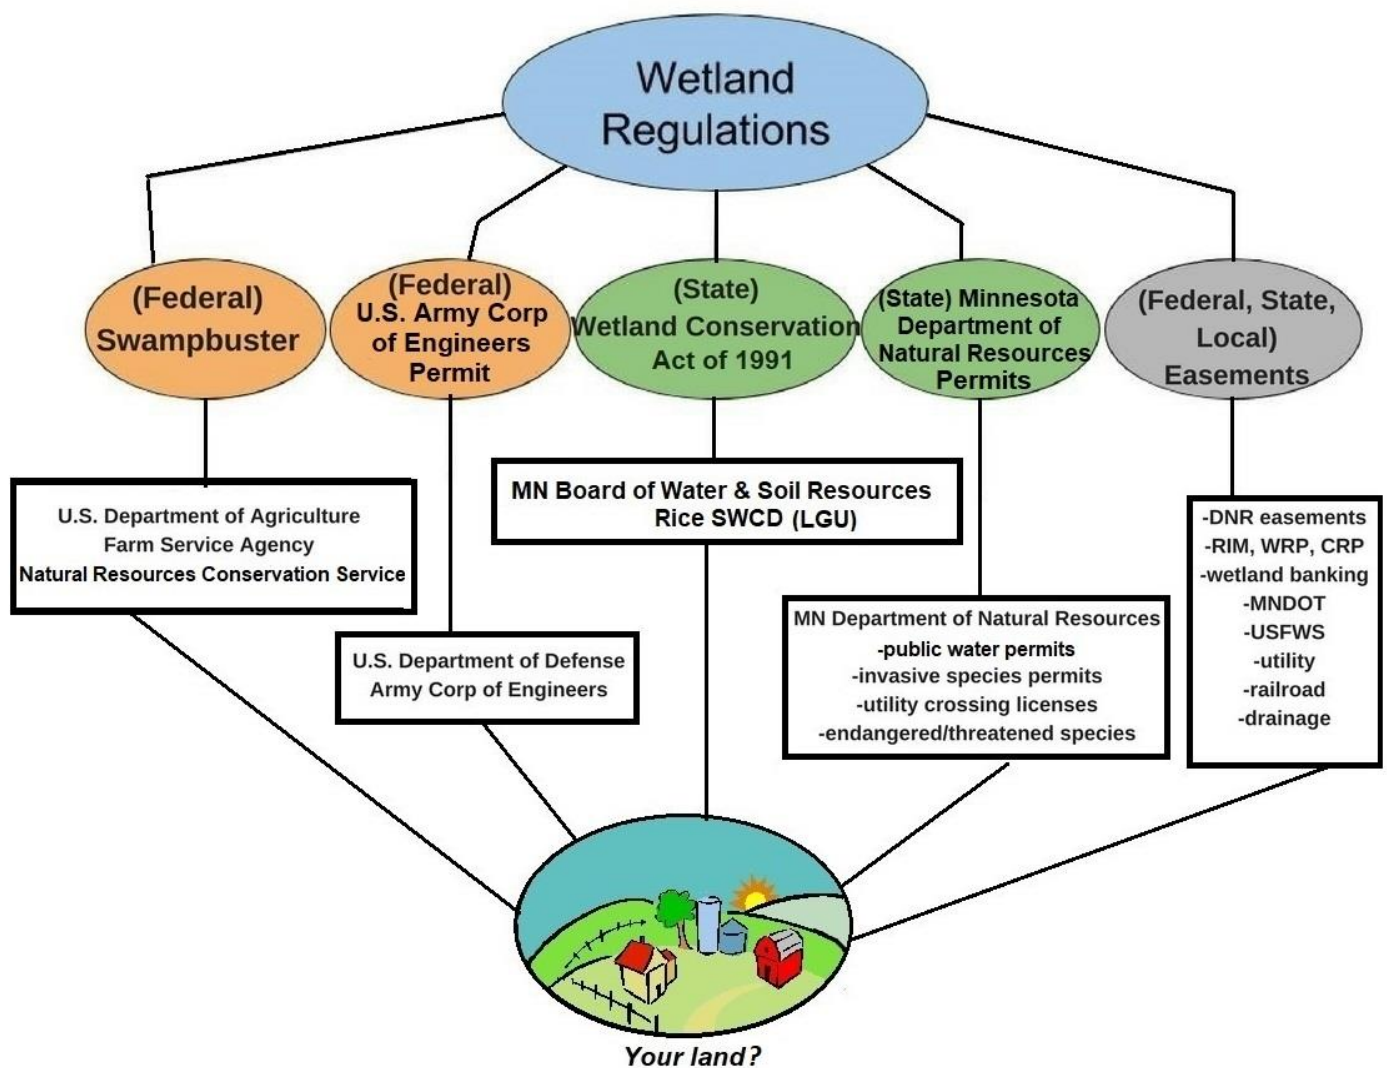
Wetland Regulations

(Federal) Swampbuster

(Federal) U.S. Army Corp of Engineers Permit

(State) Wetland Conservation Act of 1991

(State) Minnesota Department of Natural Resources Permits

(Federal, State, Local) Easements

U.S. Department of Agriculture
Farm Service Agency
Natural Resources Conservation Service

U.S. Department of Defense
Army Corp of Engineers

MN Board of Water & Soil Resources
Rice SWCD (LGU)

MN Department of Natural Resources
-public water permits
-invasive species permits
-utility crossing licenses
-endangered/threatened species

-DNR easements
-RIM, WRP, CRP
-wetland banking
-MNDOT
-USFWS
-utility
-railroad
-drainage

Your land?